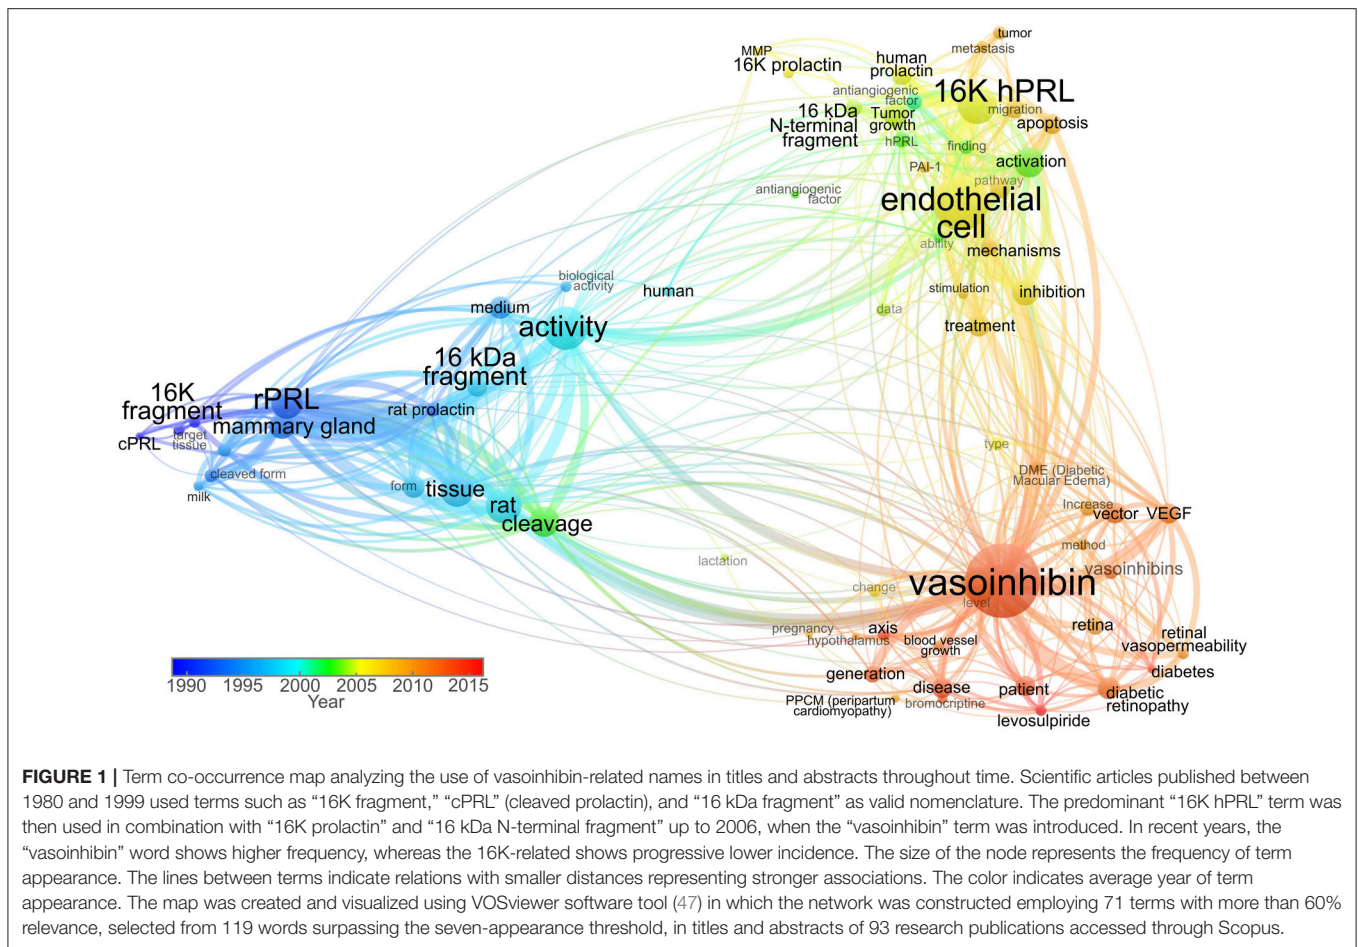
tumor
metastasis
MMP
16K prolactin
human prolactin
antiangiogenic factor
16K hPRL
migration
16 kDa N-terminal fragment
Tumor growth
hPRL
apoptosis
finding
activation
PAI-1
pathway
antiangiogenic factor
endothelial cell
ability
mechanisms
biological activity
human
stimulation
inhibition
medium
activity
data
treatment
16 kDa fragment
16K fragment
rPRL
rat prolactin
mammary gland
target tissue
cPRL
cleaved form
milk
form
tissue
rat
cleavage
type
DME (Diabetic Macular Edema)
Increase
vector
VEGF
method
lactation
vasoinhibins
change
vasoinhibin
level
pregnancy
hypothalamus
axis
blood vessel growth
retina
retinal vasopermeability
diabetes
generation
disease
patient
diabetic retinopathy
PPCM (peripartum cardiomyopathy)
bromocriptine
levosulpiride
1990 1995 2000 2005 2010 2015
Year

FIGURE 1 | Term co-occurrence map analyzing the use of vasoinhibin-related names in titles and abstracts throughout time. Scientific articles published between 1980 and 1999 used terms such as "16K fragment," "cPRL" (cleaved prolactin), and "16 kDa fragment" as valid nomenclature. The predominant "16K hPRL" term was then used in combination with "16K prolactin" and "16 kDa N-terminal fragment" up to 2006, when the "vasoinhibin" term was introduced. In recent years, the "vasoinhibin" word shows higher frequency, whereas the 16K-related shows progressive lower incidence. The size of the node represents the frequency of term appearance. The lines between terms indicate relations with smaller distances representing stronger associations. The color indicates average year of term appearance. The map was created and visualized using VOSviewer software tool (47) in which the network was constructed employing 71 terms with more than 60% relevance, selected from 119 words surpassing the seven-appearance threshold, in titles and abstracts of 93 research publications accessed through Scopus.